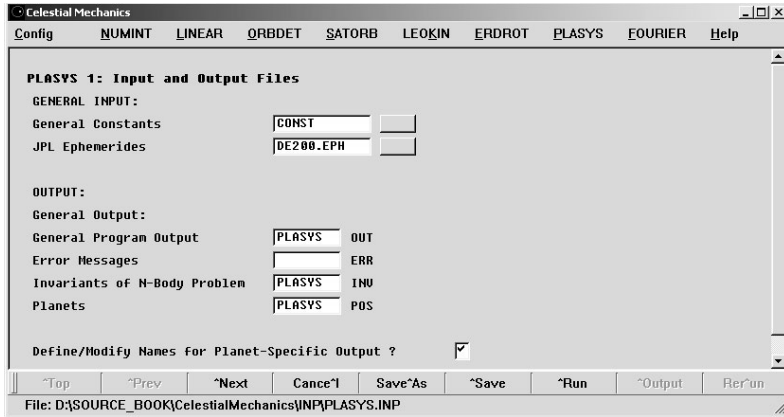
Celestial Mechanics

Config NUMINT LINEAR ORBDET SATORB LEOKIN ERDROT PLASYS FOURIER Help

PLASYS 1: Input and Output Files

GENERAL INPUT:

General Constants CONST

JPL Ephemerides DE200.EPH

OUTPUT:

General Output:

General Program Output PLASYS OUT

Error Messages ERR

Invariants of N-Body Problem PLASYS INV

Planets PLASYS POS

Define/Modify Names for Planet-Specific Output ?

^Top ^Prev ^Next Cance^l Save^As ^Save ^Run ^Output Rer^un

File: D:\SOURCE_BOOK\CelestialMechanics\INP\PLASYS.INP